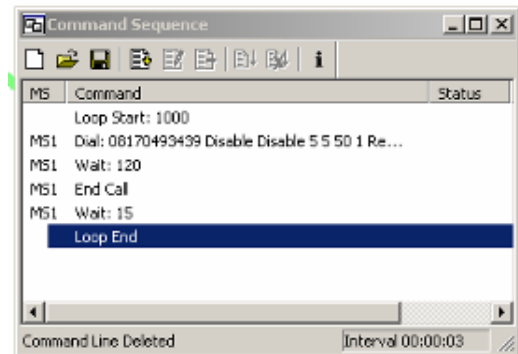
Command Sequence

| MS | Command | Status |
|---|---|---|
| | Loop Start: 1000 | |
| MS1 | Dial: 08170493439 Disable Disable 5 5 50 1 Re... | |
| MS1 | Wait: 120 | |
| MS1 | End Call | |
| MS1 | Wait: 15 | |
| | Loop End | |

Command Line Deleted
Interval 00:00:03